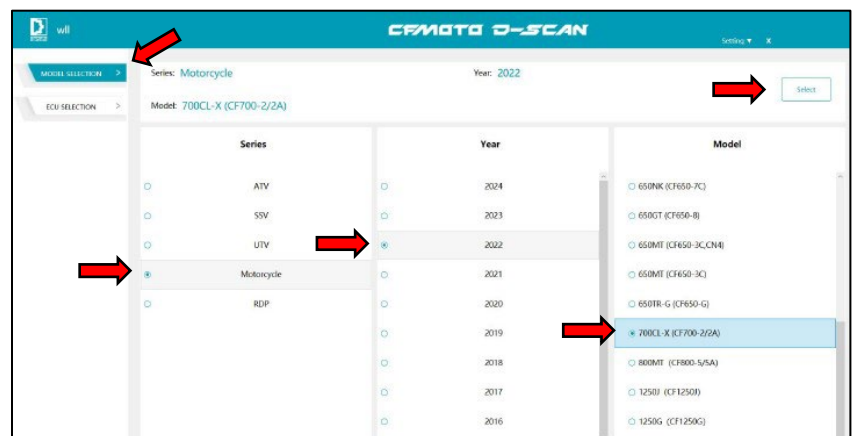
wll

CFMOTO D-SCAN

Setting ▾ X

MODEL SELECTION >

ECU SELECTION >

Series: Motorcycle

Year: 2022

Model: 700CL-X (CF700-2/2A)

Select

| Series | Year | Model |
|---|---|---|
| ATV | 2024 | 650NK (CF650-7C) |
| SSV | 2023 | 650GT (CF650-8) |
| UTV | 2022 | 650MT (CF650-3C,CN4) |
| Motorcycle | 2021 | 650MT (CF650-3C) |
| RDP | 2020 | 650TR-G (CF650-G) |
| | 2019 | 700CL-X (CF700-2/2A) |
| | 2018 | 800MT (CF800-5/5A) |
| | 2017 | 1250J (CF1250J) |
| | 2016 | 1250G (CF1250G) |